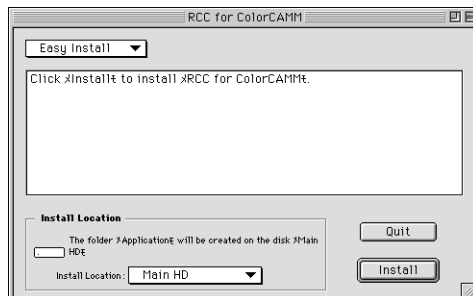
RCC for ColorCAMM

Easy Install

Click ⊁Install⊀ to install ⊁RCC for ColorCAMM⊀.

Install Location

The folder ⊁Application⊀ will be created on the disk ⊁Main HD⊀

Install Location : Main HD

Quit

Install